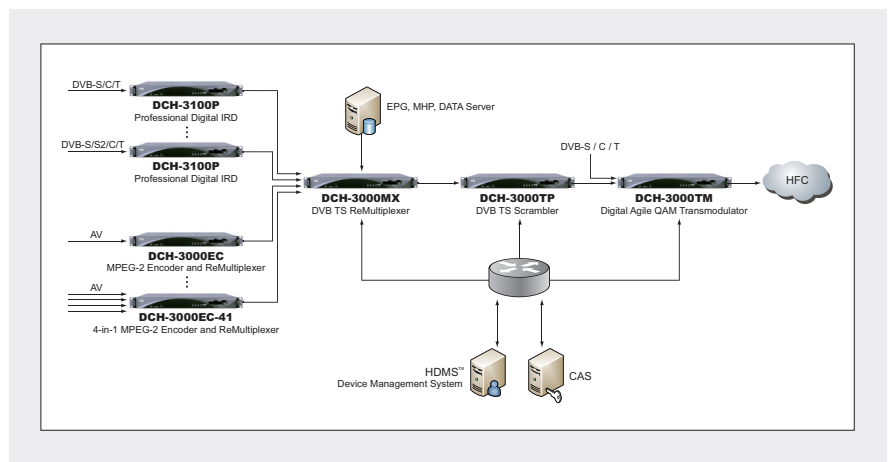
DVB-S/C/T
DCH-3100P
Professional Digital IRD
⋮
DVB-S/S2/C/T
DCH-3100P
Professional Digital IRD

AV
DCH-3000EC
MPEG-2 Encoder and ReMultiplexer
⋮
AV
DCH-3000EC-41
4-in-1 MPEG-2 Encoder and ReMultiplexer

EPG, MHP, DATA Server

DCH-3000MX
DVB TS ReMultiplexer

DCH-3000TP
DVB TS Scrambler

DVB-S / C / T
DCH-3000TM
Digital Agile QAM Transmodulator

HFC

HDMS™
Device Management System

CAS